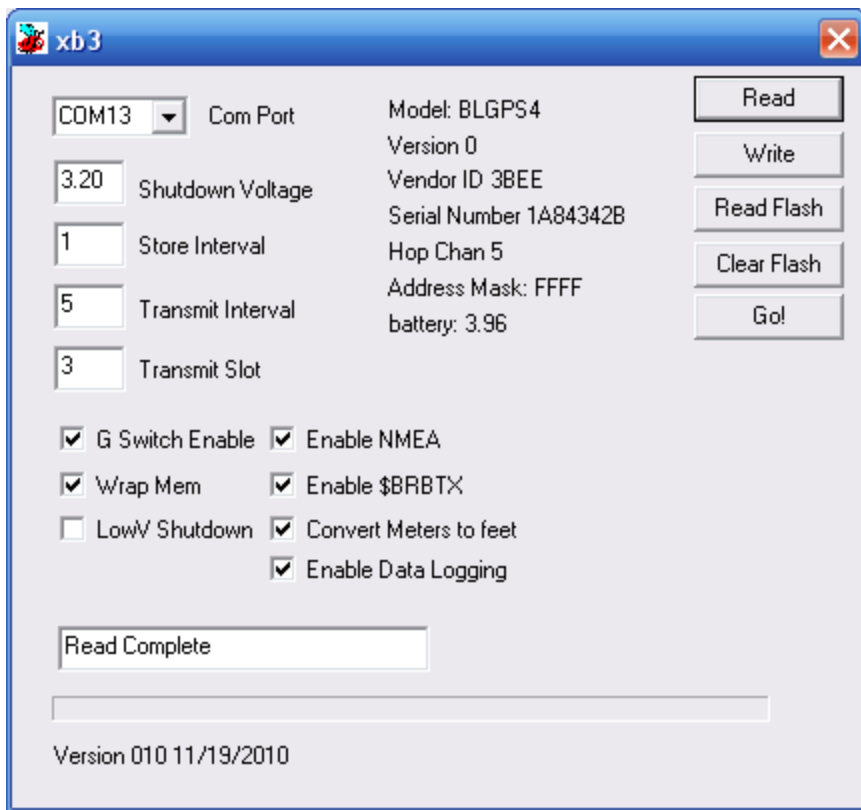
xb3

COM13 Com Port

3.20 Shutdown Voltage

1 Store Interval

5 Transmit Interval

3 Transmit Slot

Model: BLGPS4
Version 0
Vendor ID 3BEE
Serial Number 1A84342B
Hop Chan 5
Address Mask: FFFF
battery: 3.96

Read
Write
Read Flash
Clear Flash
Go!

G Switch Enable
Wrap Mem
LowV Shutdown

Enable NMEA
Enable \$BRBTX
Convert Meters to feet
Enable Data Logging

Read Complete

Version 010 11/19/2010